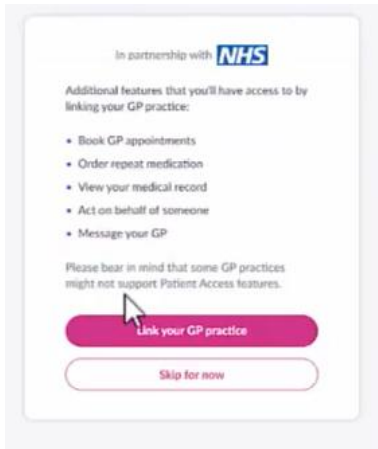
In partnership with NHS

Additional features that you'll have access to by linking your GP practice:

- Book GP appointments
- Order repeat medication
- View your medical record
- Act on behalf of someone
- Message your GP

Please bear in mind that some GP practices might not support Patient Access features.

Link your GP practice

Skip for now